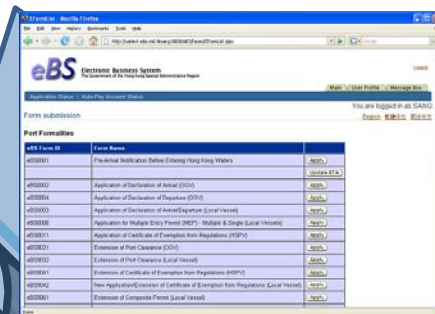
EFormList - Mozilla Firefox

File Edit View History Bookmarks Tools Help

eBS Electronic Business System
The Government of the Hong Kong Special Administrative Region

Logout

Main | User Profile | Message Box

Application Status | Auto-Pay Account Status

You are logged in as SANG

Form submission

English 繁體中文 简体中文

Port Formalities

| eBS Form ID | Form Name | |
|---|---|---|
| eBS0001 | Pre-Arrival Notification Before Entering Hong Kong Waters | Apply |
| | | Update ETA |
| eBS0002 | Application of Declaration of Arrival (OGV) | Apply |
| eBS0004 | Application of Declaration of Departure (OGV) | Apply |
| eBS0003 | Application of Declaration of Arrival/Departure (Local Vessel) | Apply |
| eBS0009 | Application for Multiple Entry Permit (MEP) - Multiple & Single (Local Vessels) | Apply |
| eBS0011 | Application of Certificate of Exemption from Regulations (HSPV) | Apply |
| eBS0031 | Extension of Port Clearance (OGV) | Apply |
| eBS0032 | Extension of Port Clearance (Local Vessel) | Apply |
| eBS0041 | Extension of Certificate of Exemption from Regulations (HSPV) | Apply |
| eBS0042 | New Application/Extension of Certificate of Exemption from Regulations (Local Vessel) | Apply |
| eBS0061 | Extension of Composite Permit (Local Vessel) | Apply |

Done